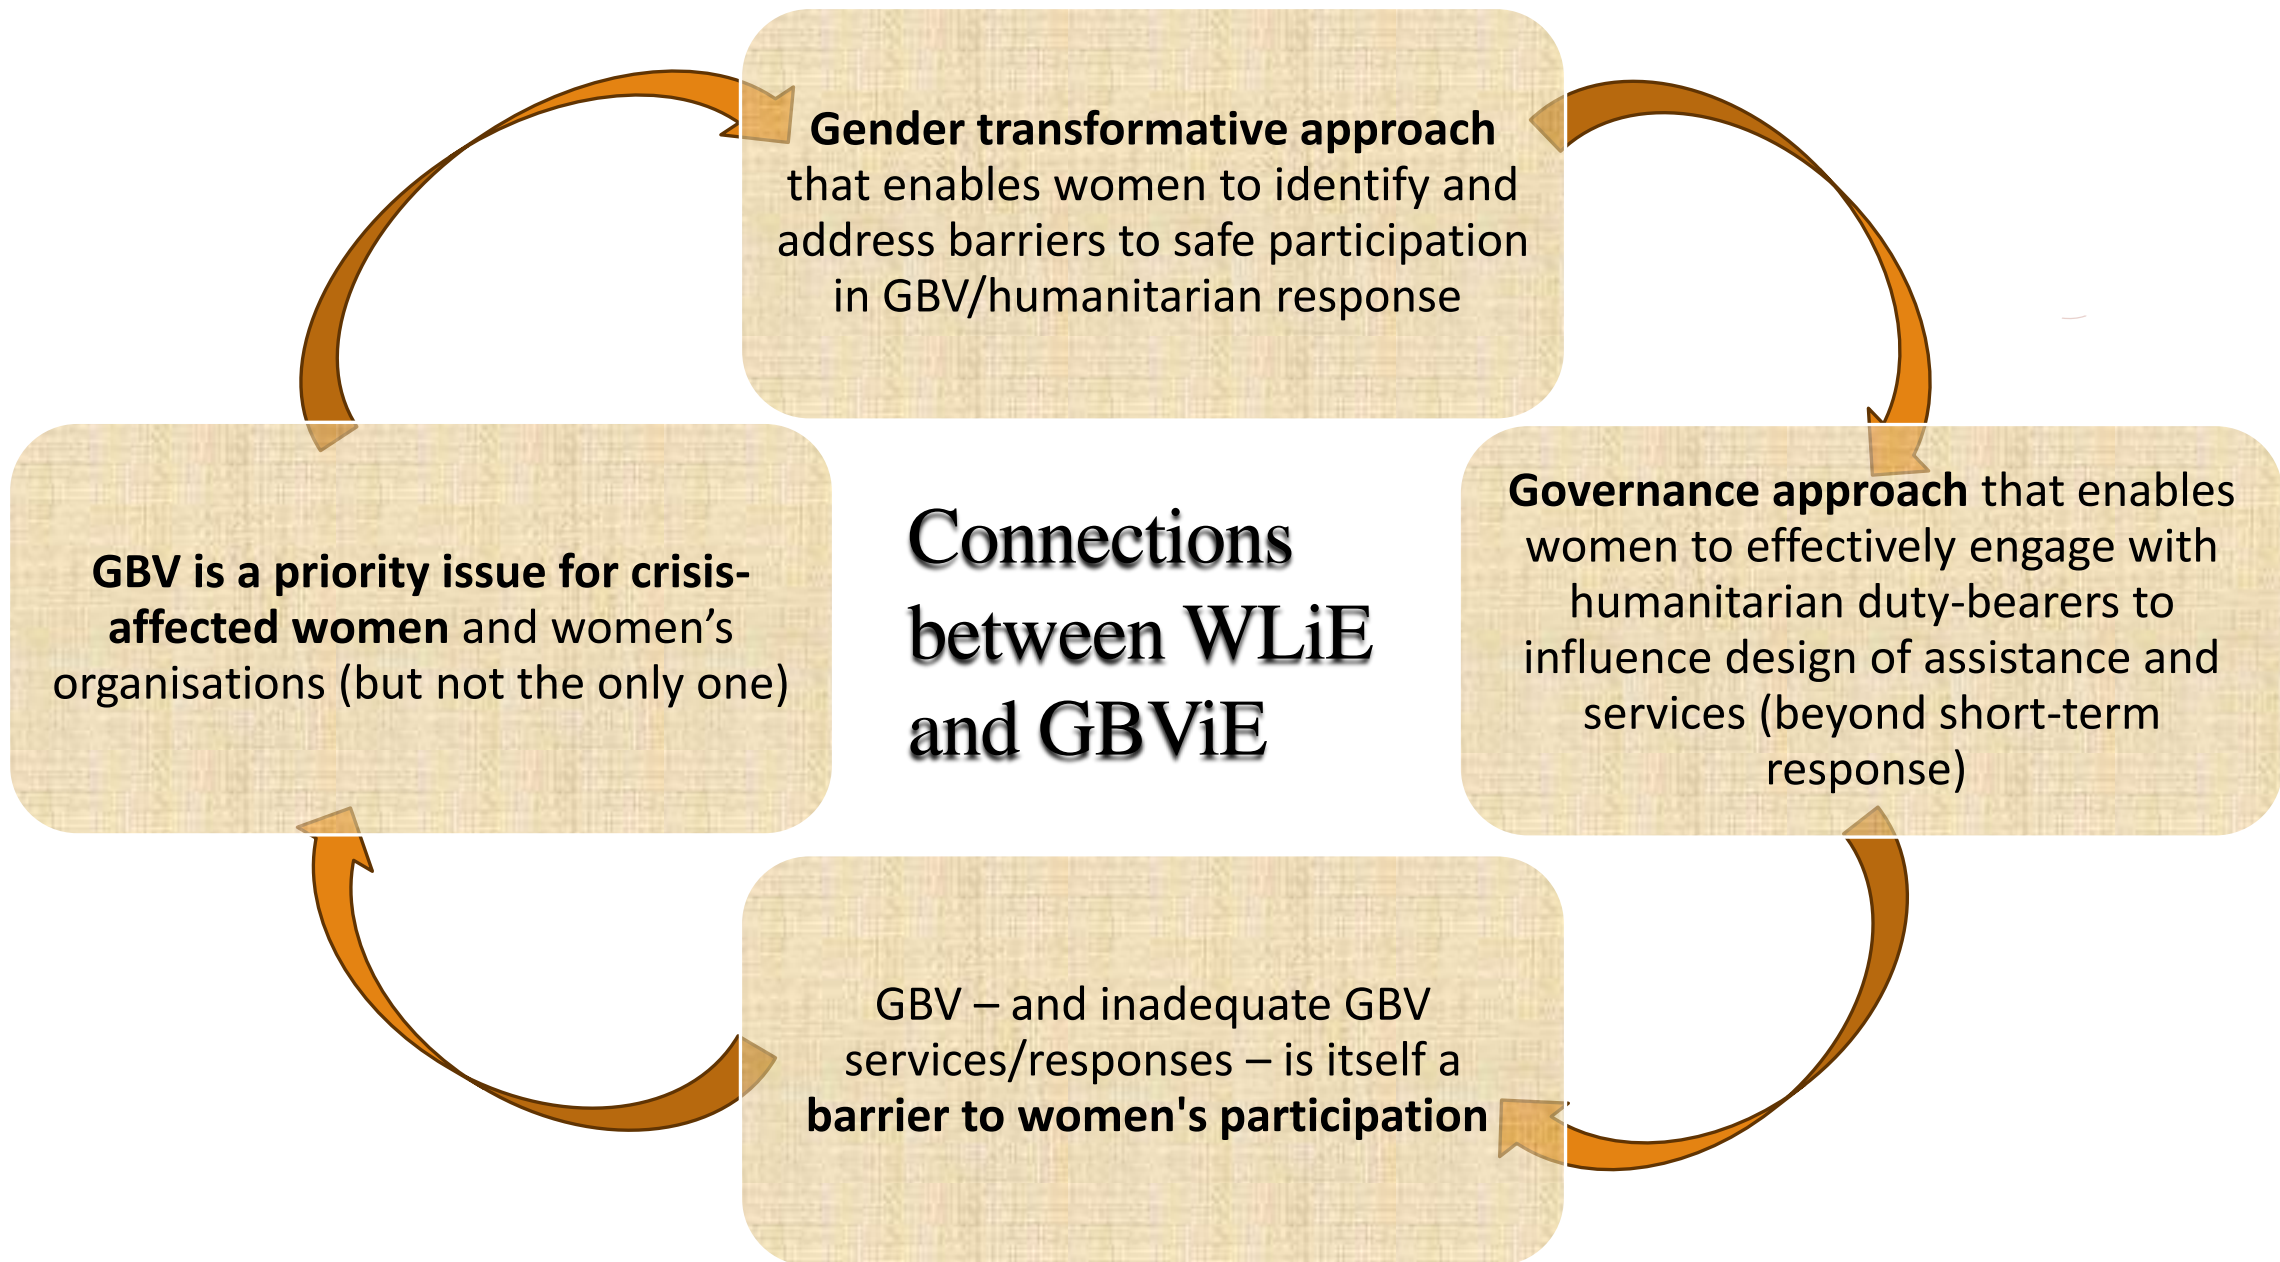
Gender transformative approach that enables women to identify and address barriers to safe participation in GBV/humanitarian response

Governance approach that enables women to effectively engage with humanitarian duty-bearers to influence design of assistance and services (beyond short-term response)

Connections between WLiE and GBViE

GBV is a priority issue for crisis-affected women and women's organisations (but not the only one)

GBV – and inadequate GBV services/responses – is itself a barrier to women's participation